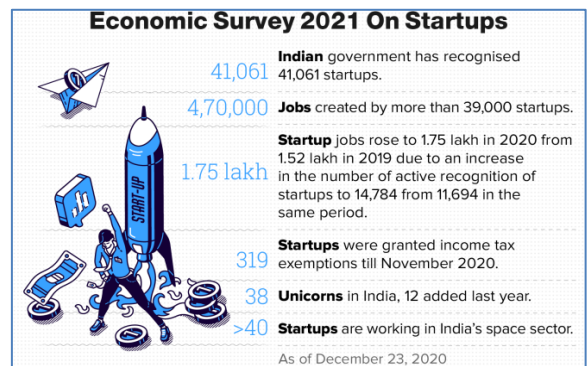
Economic Survey 2021 On Startups

41,061 Indian government has recognised 41,061 startups.

4,70,000 Jobs created by more than 39,000 startups.

1.75 lakh Startup jobs rose to 1.75 lakh in 2020 from 1.52 lakh in 2019 due to an increase in the number of active recognition of startups to 14,784 from 11,694 in the same period.

START-UP

319 Startups were granted income tax exemptions till November 2020.

38 Unicorns in India, 12 added last year.

>40 Startups are working in India's space sector.

As of December 23, 2020